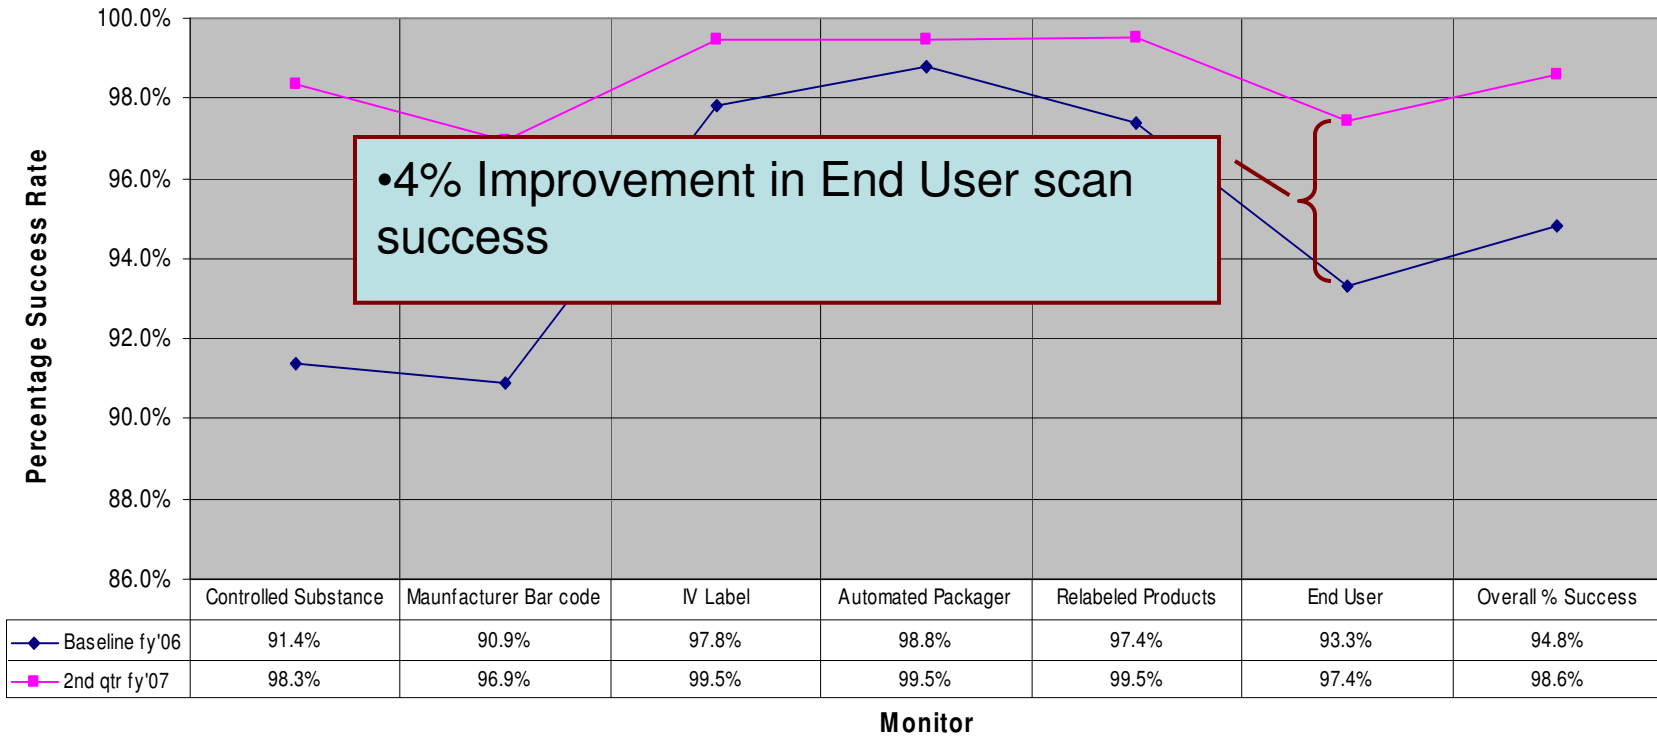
100.0%
98.0%
96.0%
94.0%
92.0%
90.0%
88.0%
86.0%

Percentage Success Rate

•4% Improvement in End User scan success

| | Controlled Substance | Maunfacturer Bar code | IV Label | Automated Packager | Relabeled Products | End User | Overall % Success |
|---|---|---|---|---|---|---|---|
| Baseline fy'06 | 91.4% | 90.9% | 97.8% | 98.8% | 97.4% | 93.3% | 94.8% |
| 2nd qtr fy'07 | 98.3% | 96.9% | 99.5% | 99.5% | 99.5% | 97.4% | 98.6% |

Monitor